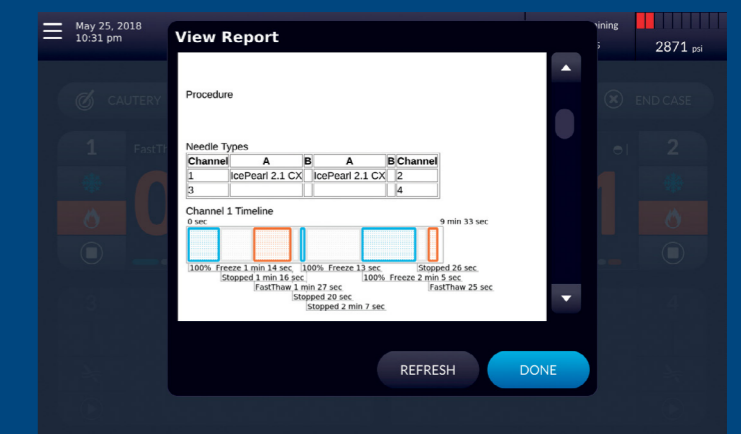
May 25, 2018
10:31 pm

aining
s

2871 psi

CAUTERY

END CASE

1

FastTh

2

View Report

Procedure

Needle Types

| Channel | A | B | A | B | Channel |
|---|---|---|---|---|---|
| 1 | IcePearl 2.1 CX | | IcePearl 2.1 CX | | 2 |
| 3 | | | | | 4 |

Channel 1 Timeline

0 sec

9 min 33 sec

100% Freeze 1 min 14 sec
Stopped 1 min 16 sec
FastThaw 1 min 27 sec
Stopped 20 sec
Stopped 2 min 7 sec
100% Freeze 13 sec
100% Freeze 2 min 5 sec
Stopped 26 sec
FastThaw 25 sec

REFRESH

DONE